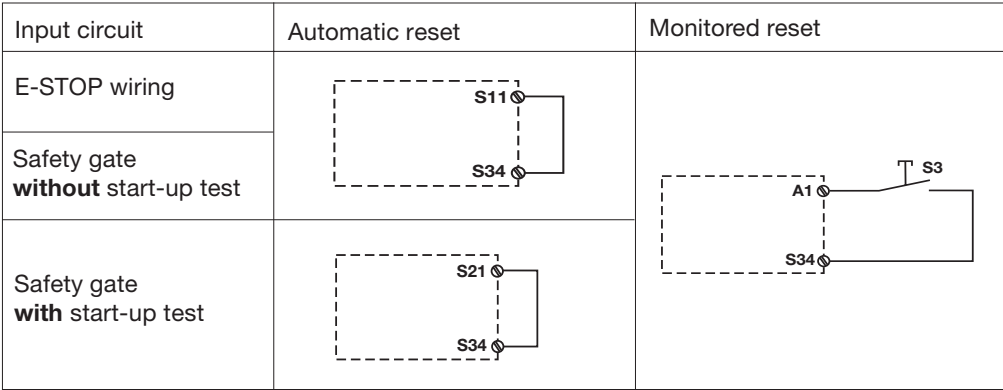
| Input circuit | Automatic reset | Monitored reset |
|---|---|---|
| E-STOP wiring | S11 S34 | A1 S3 S34 |
| Safety gate **without** start-up test | | |
| Safety gate **with** start-up test | S21 S34 | |